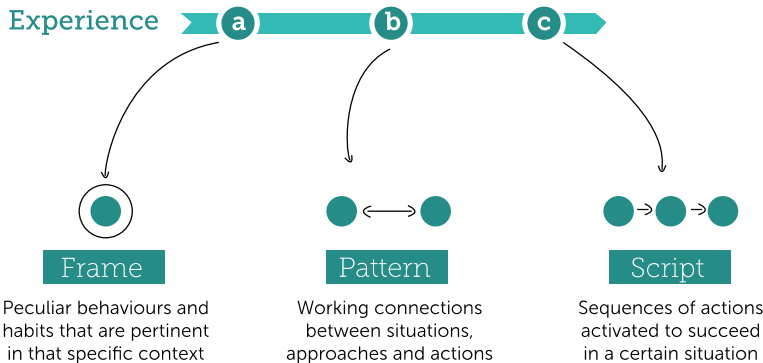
Experience

a

b

c

Frame

Peculiar behaviours and habits that are pertinent in that specific context

Pattern

Working connections between situations, approaches and actions

Script

Sequences of actions activated to succeed in a certain situation